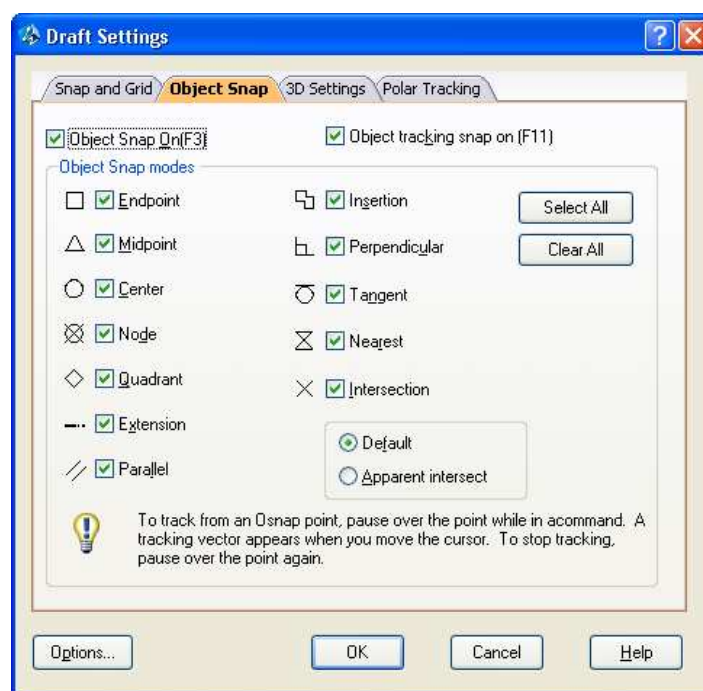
Draft Settings

Snap and Grid | Object Snap | 3D Settings | Polar Tracking

Object Snap On(F3)

Object tracking snap on (F11)

Object Snap modes

Endpoint

Insertion

Select All

Midpoint

Perpendicular

Clear All

Center

Tangent

Node

Nearest

Quadrant

Intersection

Extension

Default

Parallel

Apparent intersect

To track from an Osnap point, pause over the point while in acommand. A tracking vector appears when you move the cursor. To stop tracking, pause over the point again.

Options...

OK

Cancel

Help